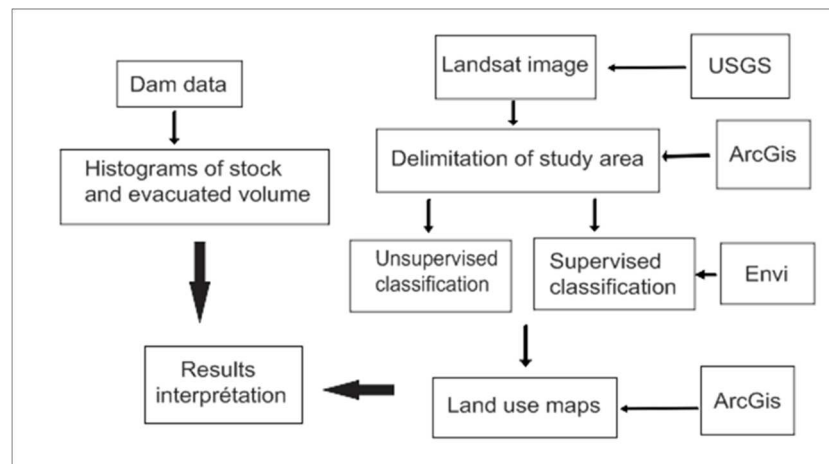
Dam data

Histograms of stock and evacuated volume

Landsat image

USGS

Delimitation of study area

ArcGis

Unsupervised classification

Supervised classification

Envi

Results interprétation

Land use maps

ArcGis